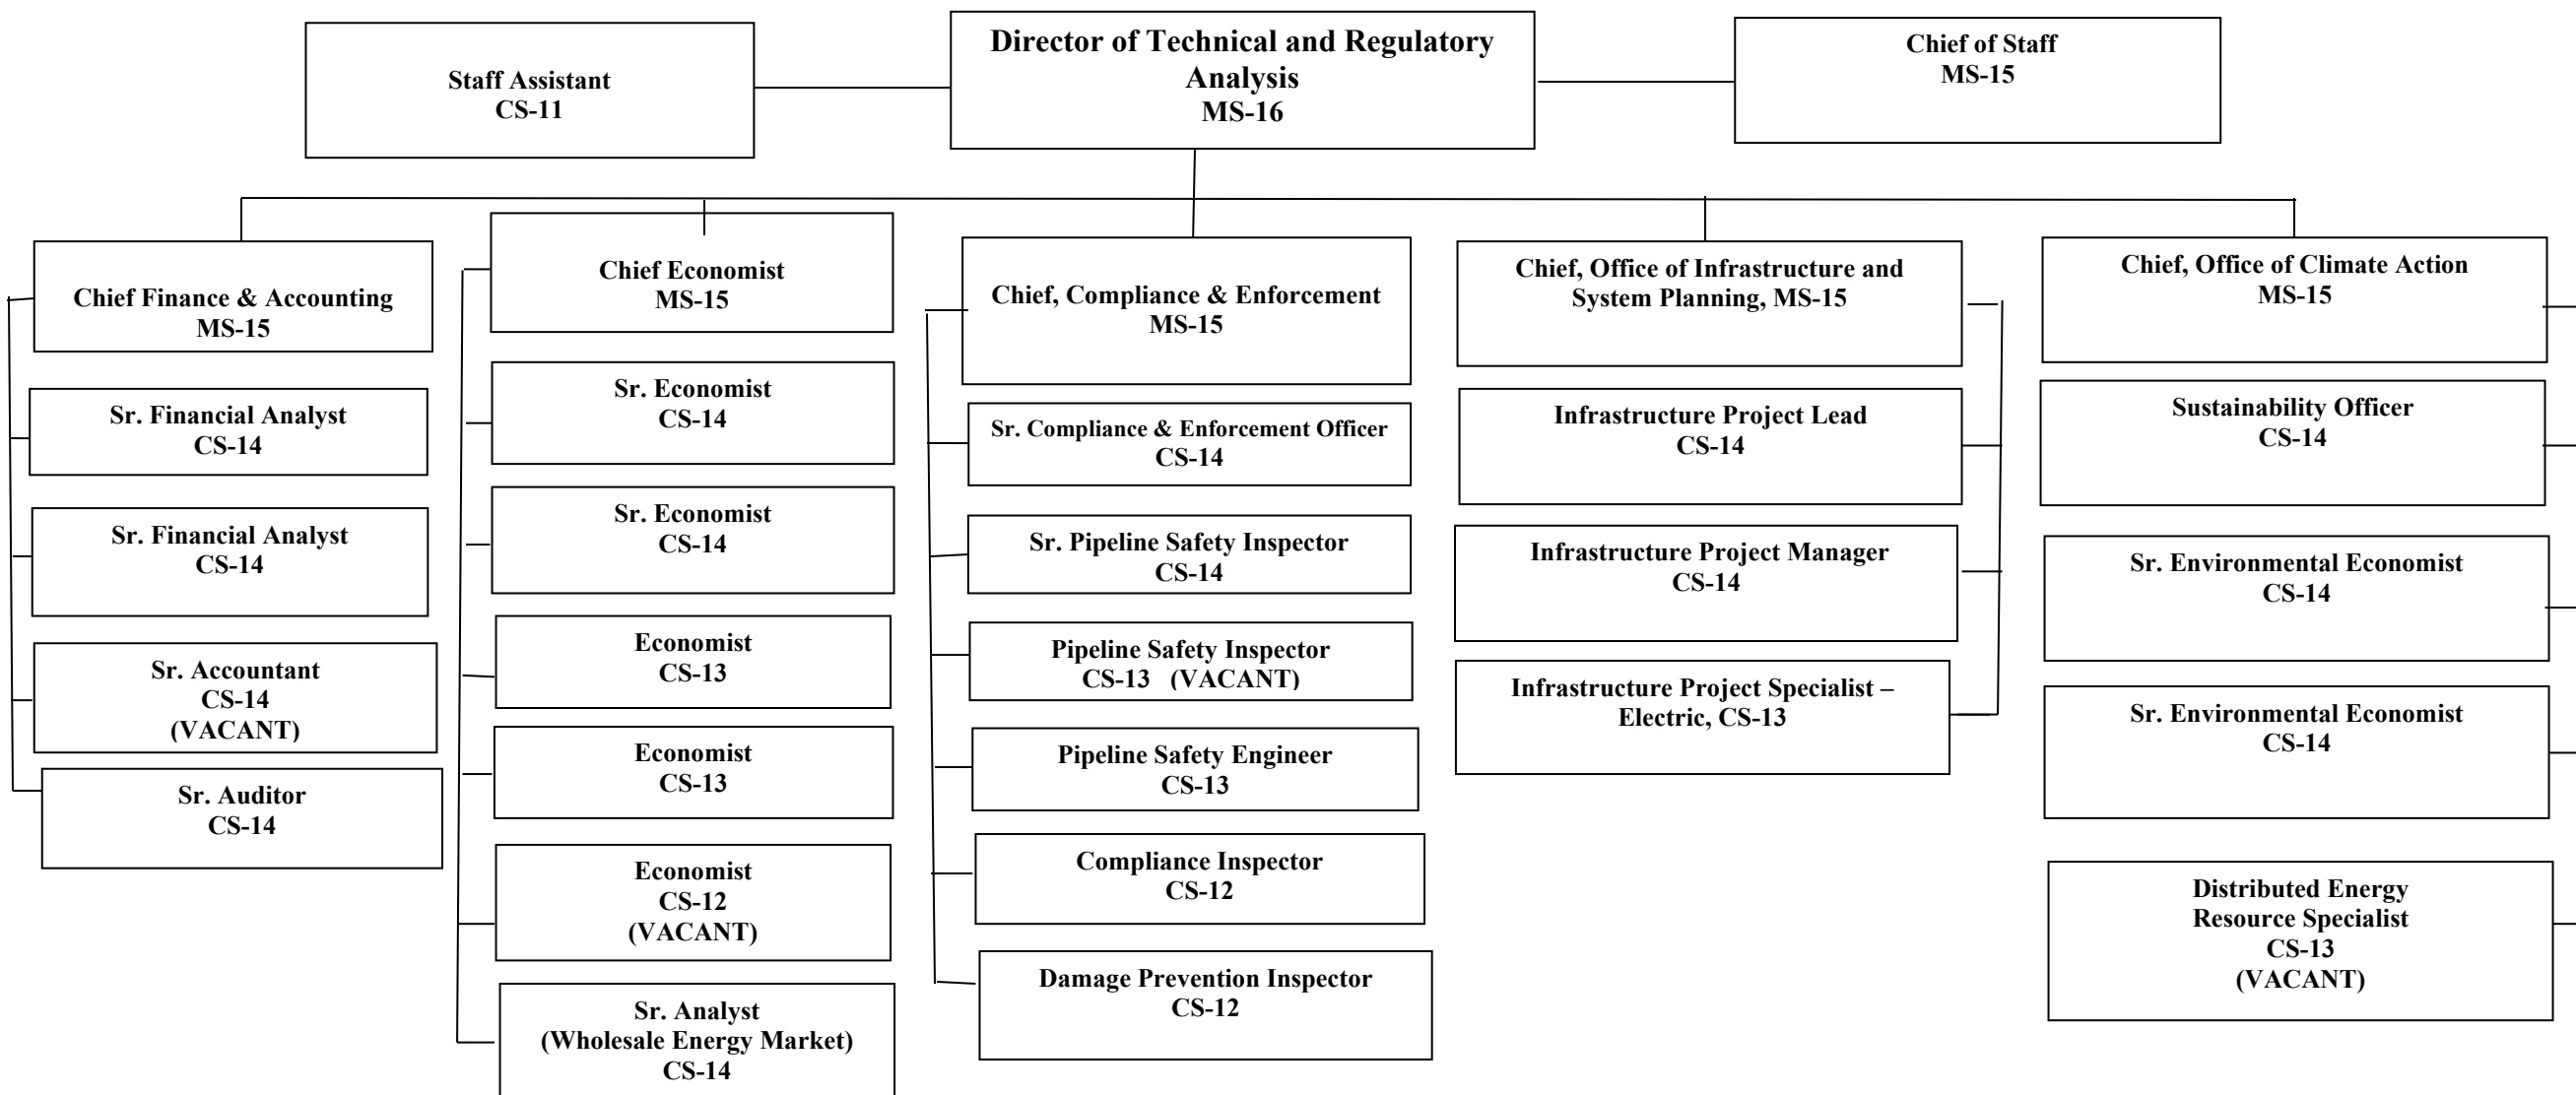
Staff Assistant
CS-11

Director of Technical and Regulatory Analysis
MS-16

Chief of Staff
MS-15

Chief Finance & Accounting
MS-15

Sr. Financial Analyst
CS-14

Sr. Financial Analyst
CS-14

Sr. Accountant
CS-14
(VACANT)

Sr. Auditor
CS-14

Chief Economist
MS-15

Sr. Economist
CS-14

Sr. Economist
CS-14

Economist
CS-13

Economist
CS-13

Economist
CS-12
(VACANT)

Sr. Analyst
(Wholesale Energy Market)
CS-14

Chief, Compliance & Enforcement
MS-15

Sr. Compliance & Enforcement Officer
CS-14

Sr. Pipeline Safety Inspector
CS-14

Pipeline Safety Inspector
CS-13 (VACANT)

Pipeline Safety Engineer
CS-13

Compliance Inspector
CS-12

Damage Prevention Inspector
CS-12

Chief, Office of Infrastructure and System Planning, MS-15

Infrastructure Project Lead
CS-14

Infrastructure Project Manager
CS-14

Infrastructure Project Specialist – Electric, CS-13

Chief, Office of Climate Action
MS-15

Sustainability Officer
CS-14

Sr. Environmental Economist
CS-14

Sr. Environmental Economist
CS-14

Distributed Energy Resource Specialist
CS-13
(VACANT)